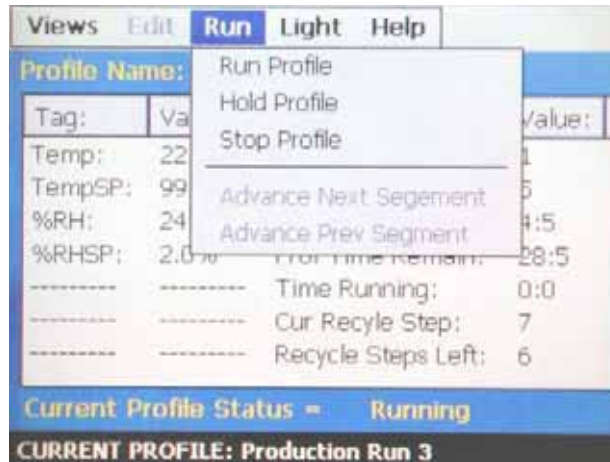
Views Edit Run Light Help

Profile Name:

Run Profile
Hold Profile
Stop Profile

Advance Next Segement
Advance Prev Segment

| Tag: | Va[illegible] | | Value: |
|---|---|---|---|
| Temp: | 22 | | 1 |
| TempSP: | 99 | | 5 |
| %RH: | 24 | | 4:5 |
| %RHSP: | 2.0% | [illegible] | 28:5 |
| --------- | --------- | Time Running: | 0:0 |
| --------- | --------- | Cur Recyle Step: | 7 |
| --------- | --------- | Recycle Steps Left: | 6 |

Current Profile Status = Running

CURRENT PROFILE: Production Run 3